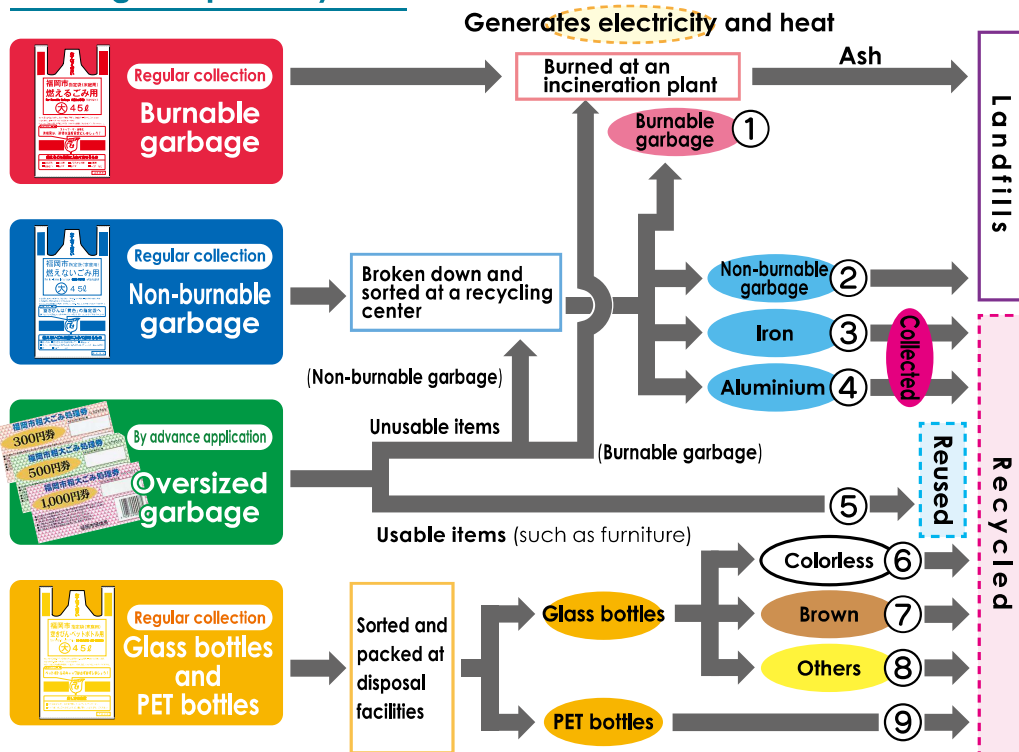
Generates electricity and heat

Regular collection
Burnable garbage

福岡市 燃えるごみ用 大 45ℓ

Burned at an incineration plant

Ash

Landfills

Burnable garbage ①

Regular collection
Non-burnable garbage

福岡市 燃えないごみ用 大 45ℓ

Broken down and sorted at a recycling center

Non-burnable garbage ②

Iron ③

Aluminium ④

Collected

(Non-burnable garbage)

By advance application
Oversized garbage

福岡市粗大ごみ処理券
300円券
500円券
1,000円券

Unusable items

(Burnable garbage)

⑤

Reused

Recycled

Usable items (such as furniture)

Regular collection
Glass bottles and PET bottles

福岡市 燃えないごみ用 大 45ℓ

Sorted and packed at disposal facilities

Glass bottles

Colorless ⑥

Brown ⑦

Others ⑧

PET bottles ⑨